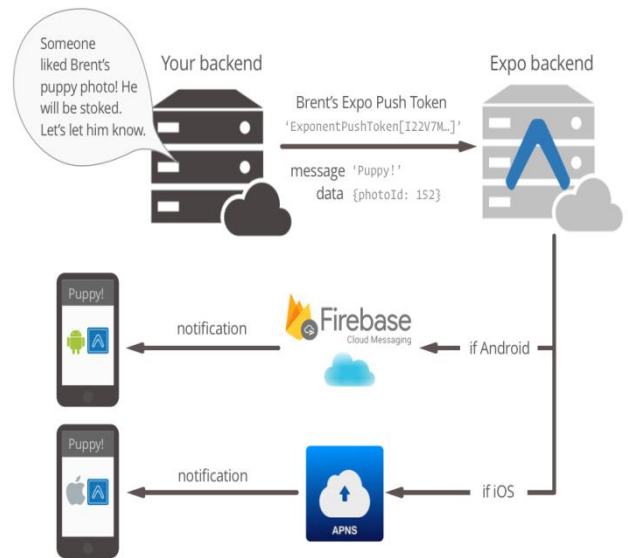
Someone liked Brent's puppy photo! He will be stoked. Let's let him know.

Your backend

Expo backend

Brent's Expo Push Token
'ExponentPushToken[I22V7M…]'

message 'Puppy!'
data {photoId: 152}

Puppy!

notification

Firebase
Cloud Messaging

if Android

Puppy!

notification

APNS

if iOS